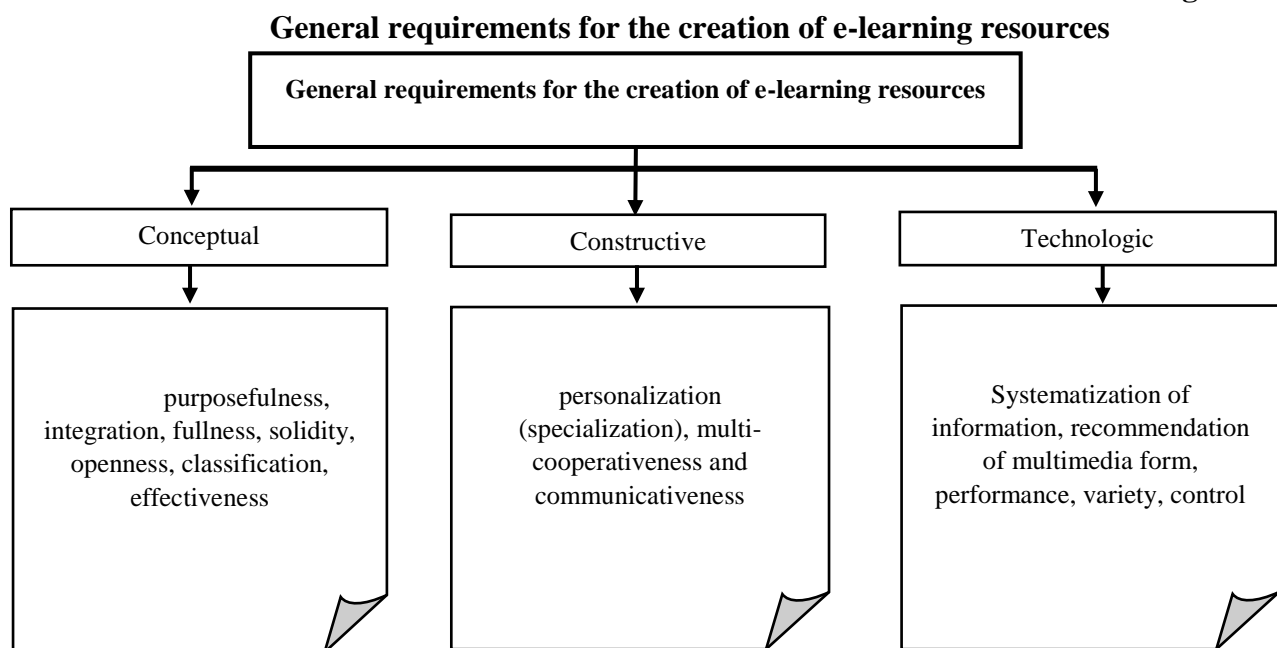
General requirements for the creation of e-learning resources

General requirements for the creation of e-learning resources

Conceptual

Constructive

Technologic

purposefulness, integration, fullness, solidity, openness, classification, effectiveness

personalization (specialization), multi-cooperativeness and communicativeness

Systematization of information, recommendation of multimedia form, performance, variety, control